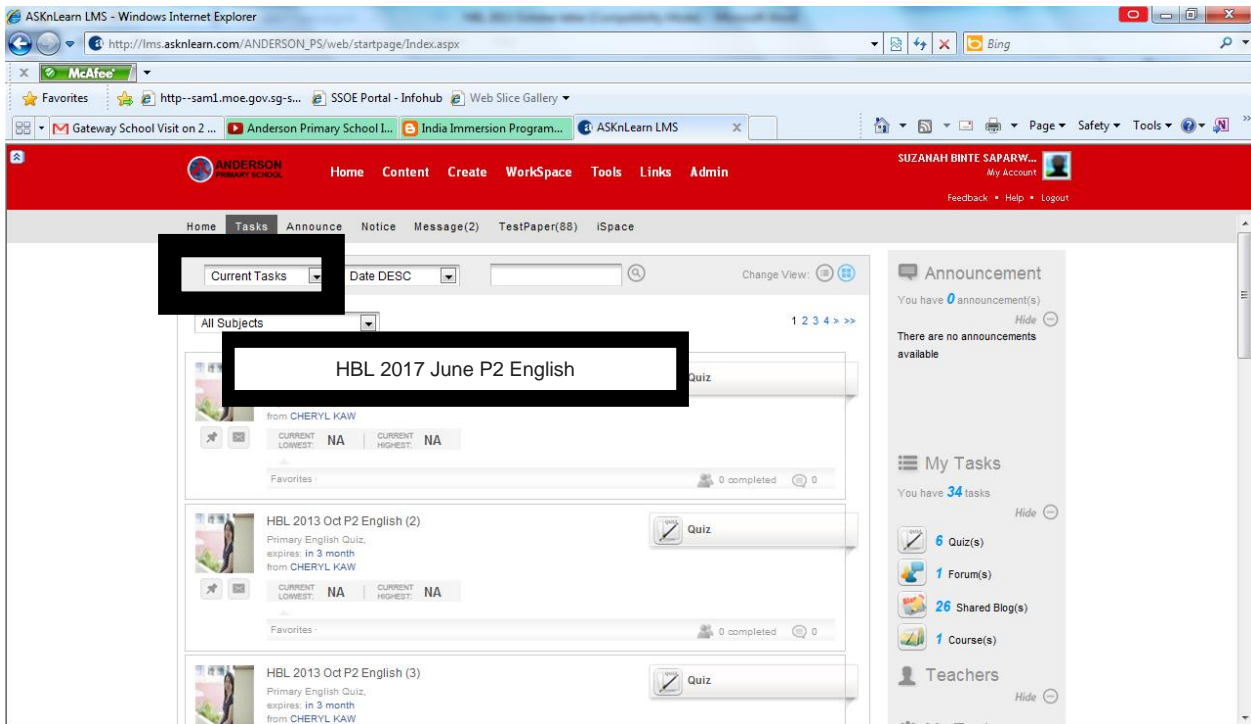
ASKnLearn LMS - Windows Internet Explorer

http://lms.asknlearn.com/ANDERSON_PS/web/startpage/Index.aspx

Bing

McAfee

Favorites http--sam1.moe.gov.sg-s... SSOE Portal - Infohub Web Slice Gallery

Gateway School Visit on 2 ... Anderson Primary School I... India Immersion Program... ASKnLearn LMS

Page Safety Tools

ANDERSON PRIMARY SCHOOL

Home Content Create WorkSpace Tools Links Admin

SUZANAH BINTE SAPARW...
My Account

Feedback • Help • Logout

Home Tasks Announce Notice Message(2) TestPaper(88) iSpace

Current Tasks

Date DESC

Change View:

All Subjects

1 2 3 4 > >>

HBL 2017 June P2 English

Quiz

from CHERYL KAW

CURRENT LOWEST: NA CURRENT HIGHEST: NA

Favorites

0 completed 0

HBL 2013 Oct P2 English (2)

Primary English Quiz,
expires: in 3 month
from CHERYL KAW

Quiz

CURRENT LOWEST: NA CURRENT HIGHEST: NA

Favorites

0 completed 0

HBL 2013 Oct P2 English (3)

Primary English Quiz,
expires: in 3 month
from CHERYL KAW

Quiz

Announcement

You have 0 announcement(s)

Hide

There are no announcements available

My Tasks

You have 34 tasks

Hide

6 Quiz(s)

1 Forum(s)

26 Shared Blog(s)

1 Course(s)

Teachers

Hide